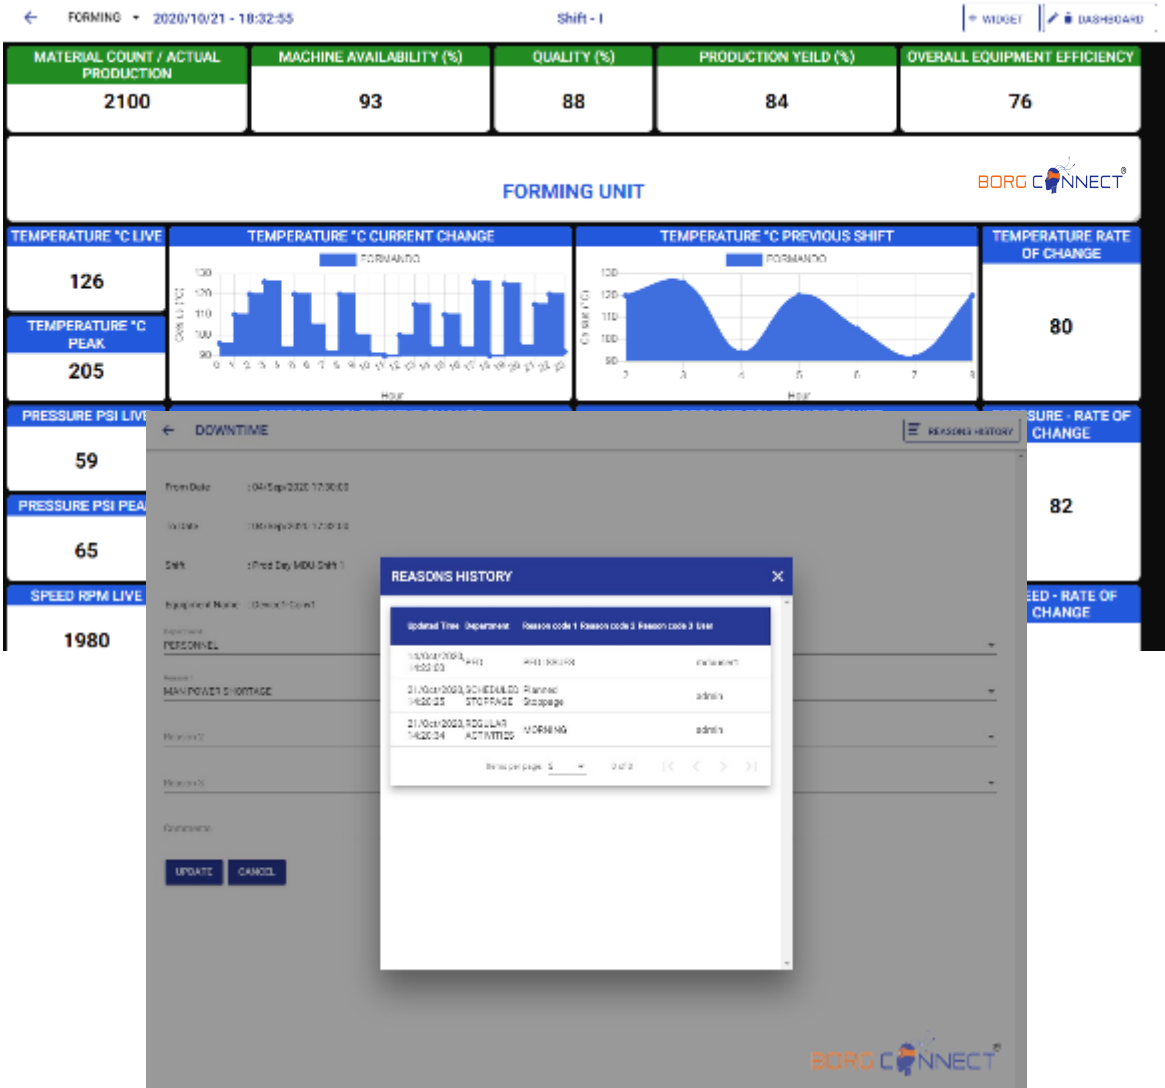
FORMING 2020/10/21 - 18:32:55 Shift - I + WIDGET DASHBOARD

MATERIAL COUNT / ACTUAL PRODUCTION
2100

MACHINE AVAILABILITY (%)
93

QUALITY (%)
88

PRODUCTION YEILD (%)
84

OVERALL EQUIPMENT EFFICIENCY
76

FORMING UNIT

BORG CONNECT

TEMPERATURE °C LIVE
126

TEMPERATURE °C PEAK
205

TEMPERATURE °C CURRENT CHANGE
FORMANDO
130 120 110 100 90
Hour

TEMPERATURE °C PREVIOUS SHIFT
FORMANDO
130 120 110 100 90
2 3 4 5 6 7 8
Hour

TEMPERATURE RATE OF CHANGE
80

PRESSURE PSI LIVE
59

PRESSURE PSI PEA
65

SPEED RPM LIVE
1980

SURE - RATE OF CHANGE
82

EED - RATE OF CHANGE

DOWNTIME
REASONS HISTORY

From Date : 04/Sep/2020 17:00:00
To Date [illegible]
Shift : Fred Day MDU Shift 1
Equipment Name : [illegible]
Department
PERSONNEL
Reason
MAN POWER SHORTAGE
Reason2
Reason3
Comments
UPDATE CANCEL

REASONS HISTORY

| Updated Time | Department | Reason code 1 | Reason code 2 | Reason code 3 | User |
|---|---|---|---|---|---|
| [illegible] | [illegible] | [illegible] | | | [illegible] |
| 21/Oct/2020 14:20:25 | SCHEDULED STOPPAGE | Planned Stoppage | | | admin |
| 21/Oct/2020 14:20:34 | REGULAR ACTIVITIES | MORNING | | | admin |

Rows per page: 5 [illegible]

BORG CONNECT